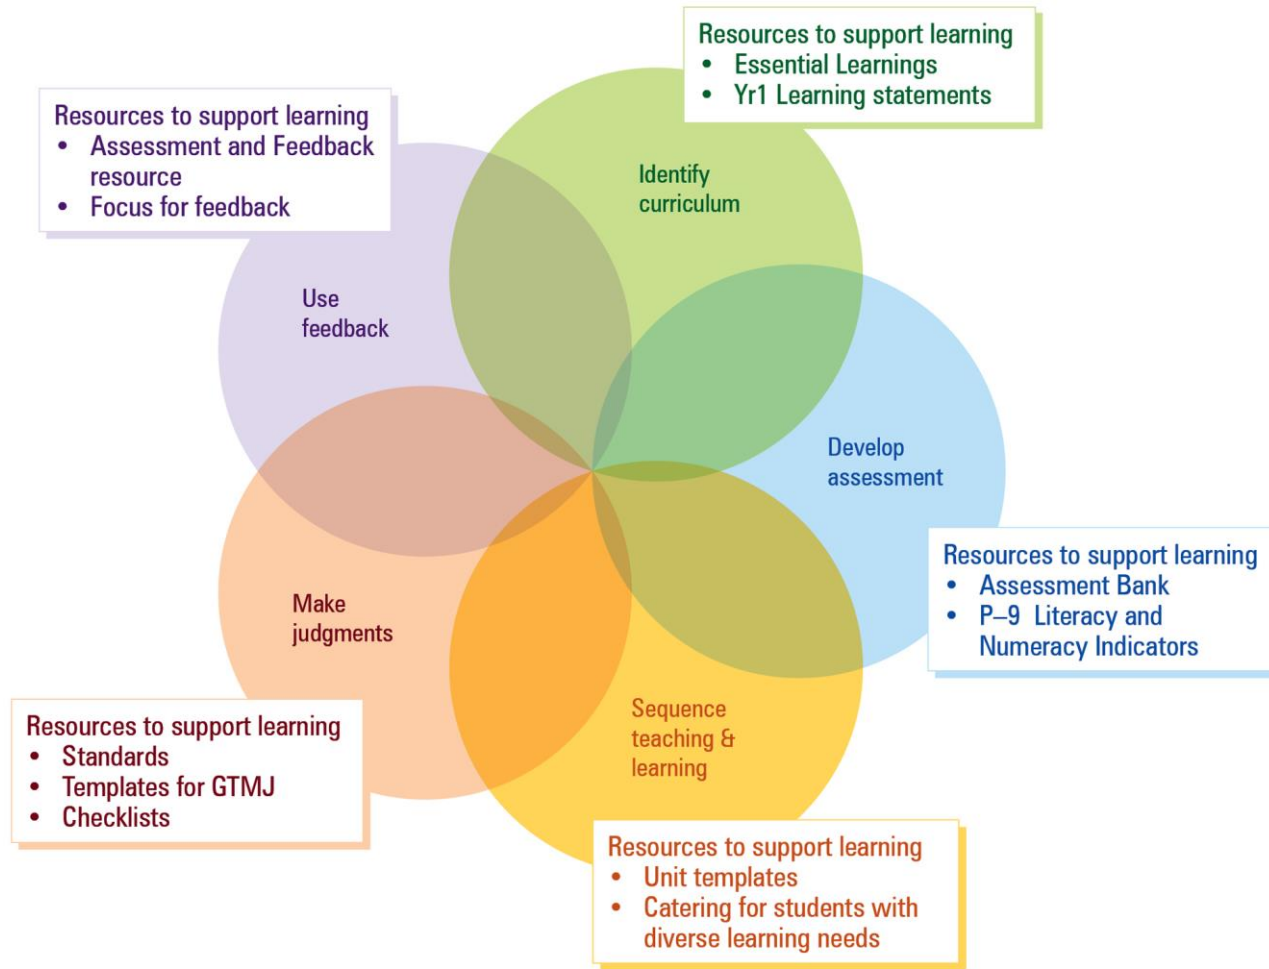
Resources to support learning
- Essential Learnings
- Yr1 Learning statements

Resources to support learning
- Assessment and Feedback resource
- Focus for feedback

Identify curriculum

Use feedback

Develop assessment

Resources to support learning
- Assessment Bank
- P–9 Literacy and Numeracy Indicators

Make judgments

Sequence teaching & learning

Resources to support learning
- Standards
- Templates for GTMJ
- Checklists

Resources to support learning
- Unit templates
- Catering for students with diverse learning needs